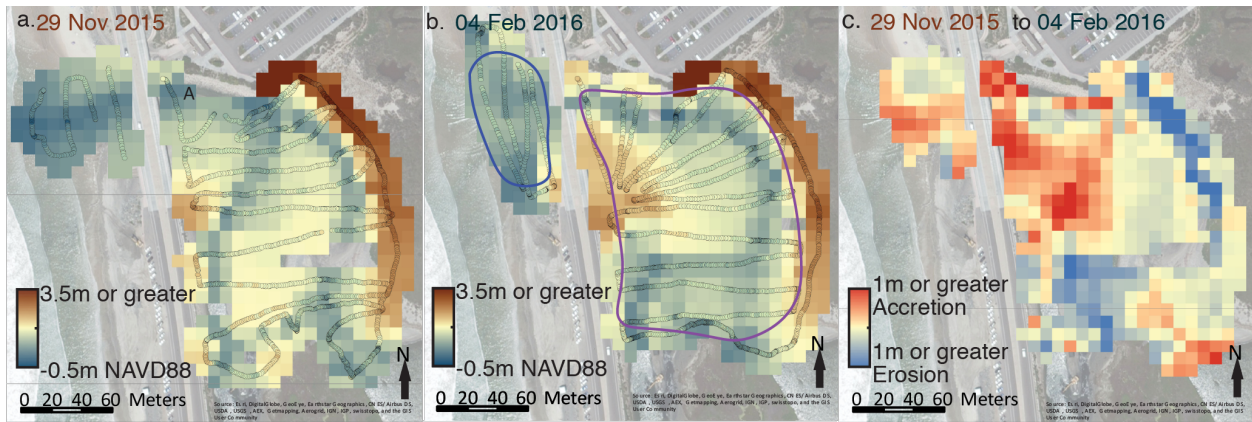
a. 29 Nov 2015

A

3.5m or greater

-0.5m NAVD88

N

0 20 40 60 Meters

Source: Esri, DigitalGlobe, GeoEye, Earthstar Geographics, CNES/Airbus DS, USDA, USGS, AEX, Getmapping, Aerogrid, IGN, IGP, swisstopo, and the GIS User Community

b. 04 Feb 2016

3.5m or greater

-0.5m NAVD88

N

0 20 40 60 Meters

Source: Esri, DigitalGlobe, GeoEye, Earthstar Geographics, CNES/Airbus DS, USDA, USGS, AEX, Getmapping, Aerogrid, IGN, IGP, swisstopo, and the GIS User Community

c. 29 Nov 2015 to 04 Feb 2016

1m or greater Accretion

1m or greater Erosion

N

0 20 40 60 Meters

Source: Esri, DigitalGlobe, GeoEye, Earthstar Geographics, CNES/Airbus DS, USDA, USGS, AEX, Getmapping, Aerogrid, IGN, IGP, swisstopo, and the GIS User Community